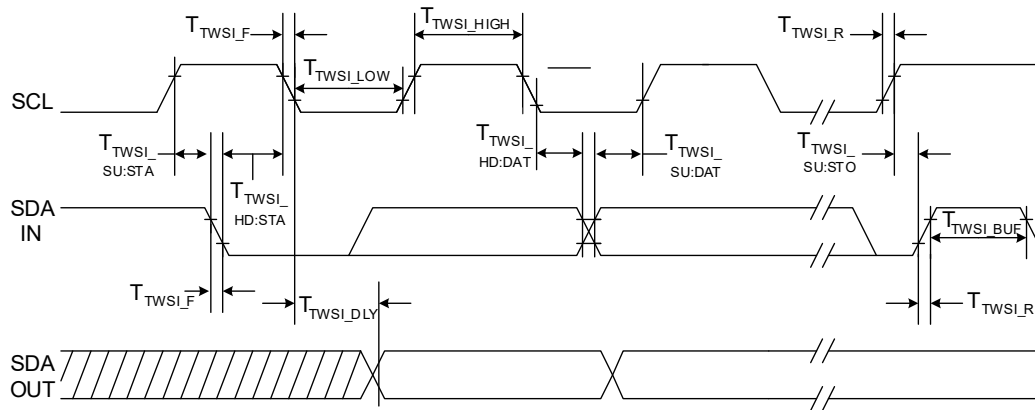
$T_{TWSI\_F}$

$T_{TWSI\_HIGH}$

$T_{TWSI\_R}$

$T_{TWSI\_LOW}$

SCL

$T_{TWSI\_SU:STA}$

$T_{TWSI\_HD:DAT}$

$T_{TWSI\_SU:DAT}$

$T_{TWSI\_SU:STO}$

$T_{TWSI\_HD:STA}$

SDA IN

$T_{TWSI\_BUF}$

$T_{TWSI\_F}$

$T_{TWSI\_DLY}$

$T_{TWSI\_R}$

SDA OUT